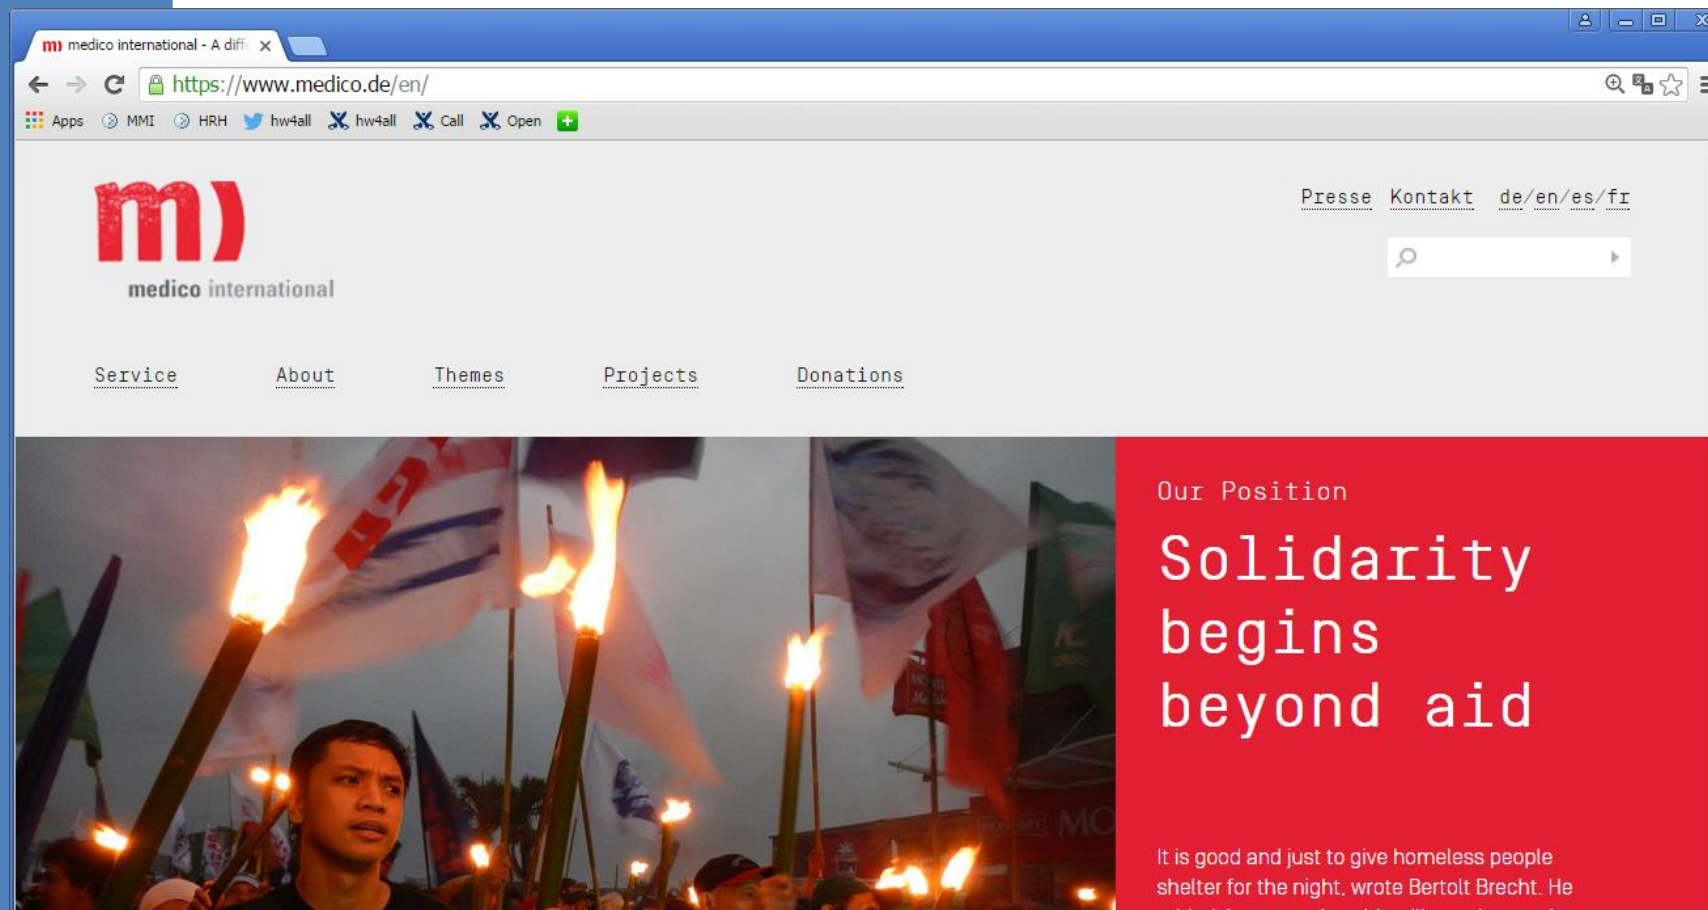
medico international - A diff ×

https://www.medico.de/en/

Apps MMI HRH hw4all hw4all Call Open

m)
medico international

Presse Kontakt de/en/es/fr

Service About Themes Projects Donations

Our Position

Solidarity begins beyond aid

It is good and just to give homeless people shelter for the night, wrote Bertolt Brecht. He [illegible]